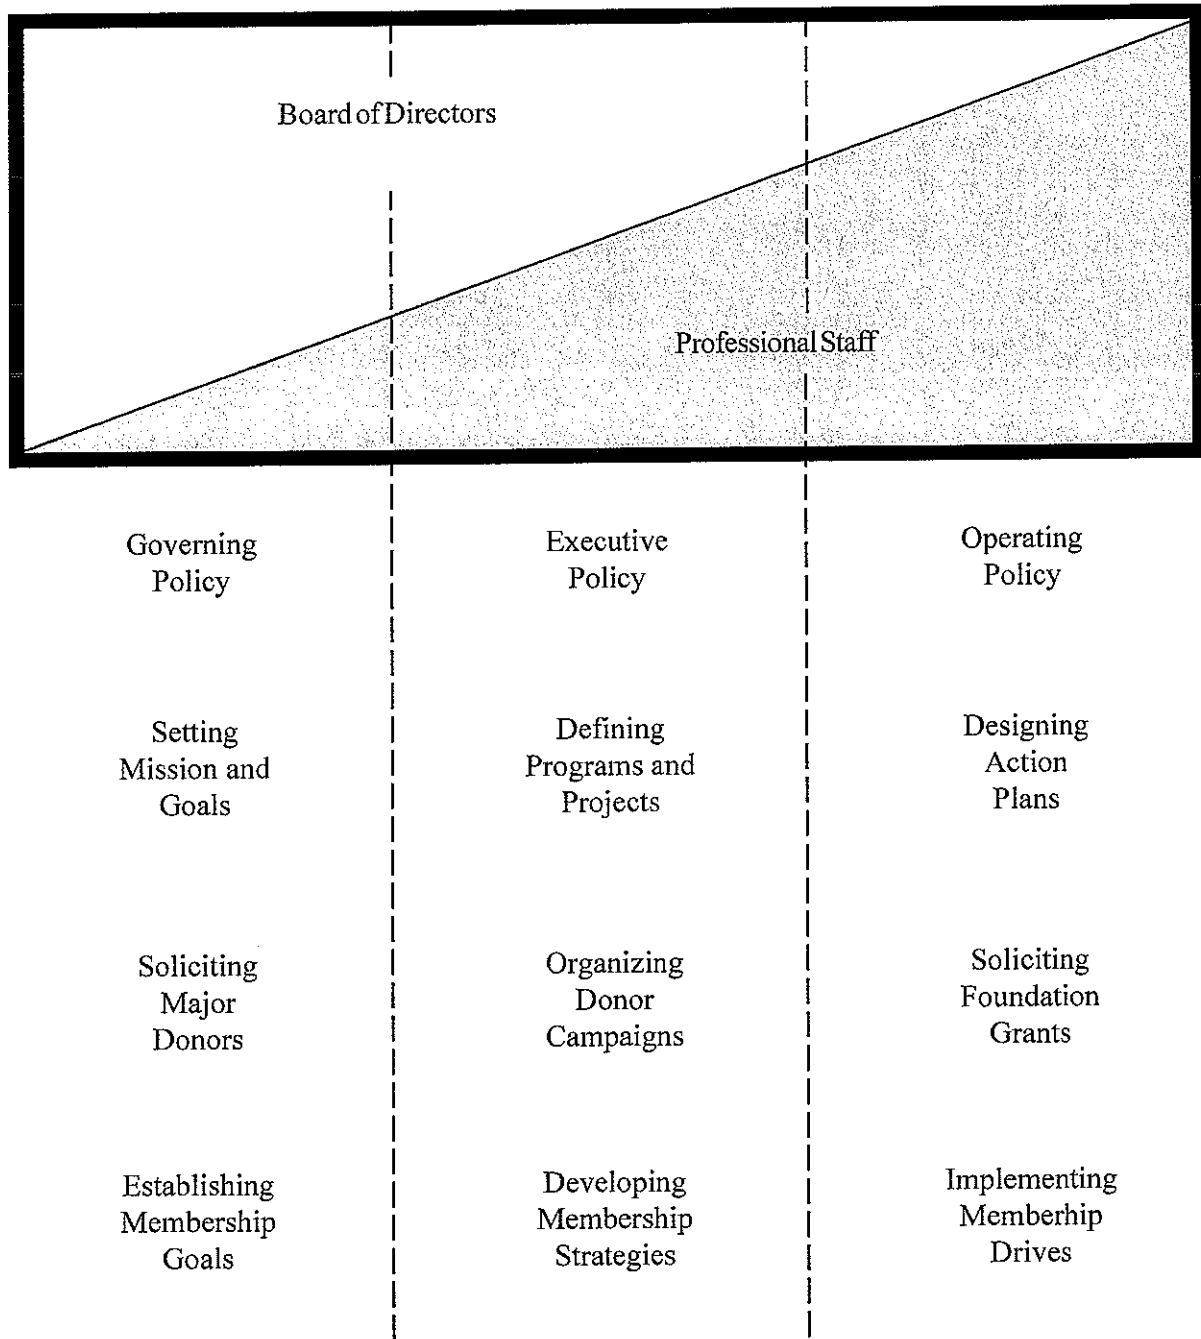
Board of Directors

Professional Staff

| | | |
|---|---|---|
| Governing Policy | Executive Policy | Operating Policy |
| Setting Mission and Goals | Defining Programs and Projects | Designing Action Plans |
| Soliciting Major Donors | Organizing Donor Campaigns | Soliciting Foundation Grants |
| Establishing Membership Goals | Developing Membership Strategies | Implementing Memberhip Drives |